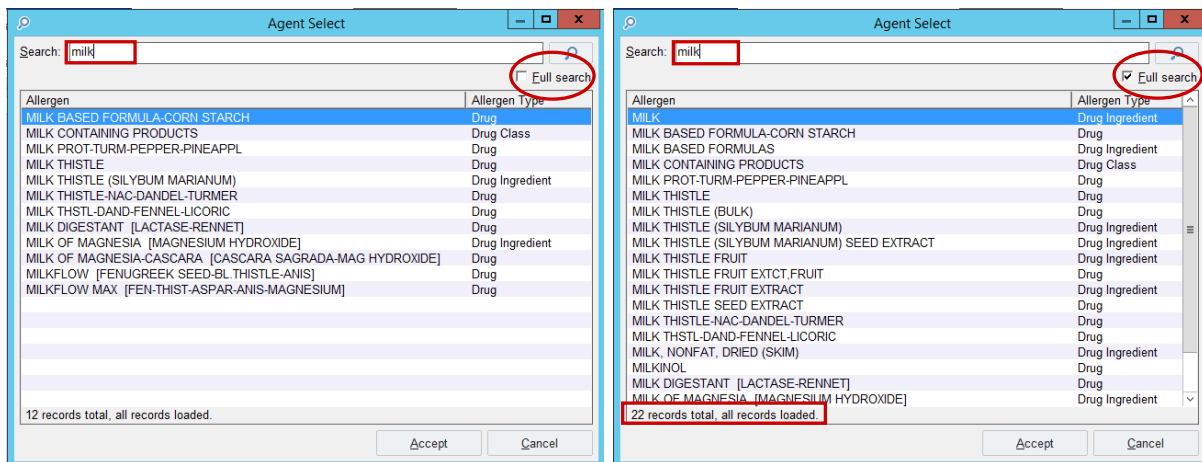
Agent Select

Search: milk

Full search

| Allergen | Allergen Type |
|---|---|
| MILK BASED FORMULA-CORN STARCH | Drug |
| MILK CONTAINING PRODUCTS | Drug Class |
| MILK PROT-TURM-PEPPER-PINEAPPL | Drug |
| MILK THISTLE | Drug |
| MILK THISTLE (SILYBUM MARIANUM) | Drug Ingredient |
| MILK THISTLE-NAC-DANDEL-TURMER | Drug |
| MILK THSTL-DAND-FENNEL-LICORIC | Drug |
| MILK DIGESTANT [LACTASE-RENNET] | Drug |
| MILK OF MAGNESIA [MAGNESIUM HYDROXIDE] | Drug Ingredient |
| MILK OF MAGNESIA-CASCARA [CASCARA SAGRADA-MAG HYDROXIDE] | Drug |
| MILKFLOW [FENUGREEK SEED-BL.THISTLE-ANIS] | Drug |
| MILKFLOW MAX [FEN-THIST-ASPAR-ANIS-MAGNESIUM] | Drug |

12 records total, all records loaded.

Accept Cancel

Agent Select

Search: milk

Full search

| Allergen | Allergen Type |
|---|---|
| MILK | Drug Ingredient |
| MILK BASED FORMULA-CORN STARCH | Drug |
| MILK BASED FORMULAS | Drug Ingredient |
| MILK CONTAINING PRODUCTS | Drug Class |
| MILK PROT-TURM-PEPPER-PINEAPPL | Drug |
| MILK THISTLE | Drug |
| MILK THISTLE (BULK) | Drug |
| MILK THISTLE (SILYBUM MARIANUM) | Drug Ingredient |
| MILK THISTLE (SILYBUM MARIANUM) SEED EXTRACT | Drug Ingredient |
| MILK THISTLE FRUIT | Drug Ingredient |
| MILK THISTLE FRUIT EXTCT,FRUIT | Drug |
| MILK THISTLE FRUIT EXTRACT | Drug Ingredient |
| MILK THISTLE SEED EXTRACT | Drug |
| MILK THISTLE-NAC-DANDEL-TURMER | Drug |
| MILK THSTL-DAND-FENNEL-LICORIC | Drug |
| MILK, NONFAT, DRIED (SKIM) | Drug Ingredient |
| MILKINOL | Drug |
| MILK DIGESTANT [LACTASE-RENNET] | Drug |
| MILK OF MAGNESIA [MAGNESIUM HYDROXIDE] | Drug Ingredient |

22 records total, all records loaded.

Accept Cancel